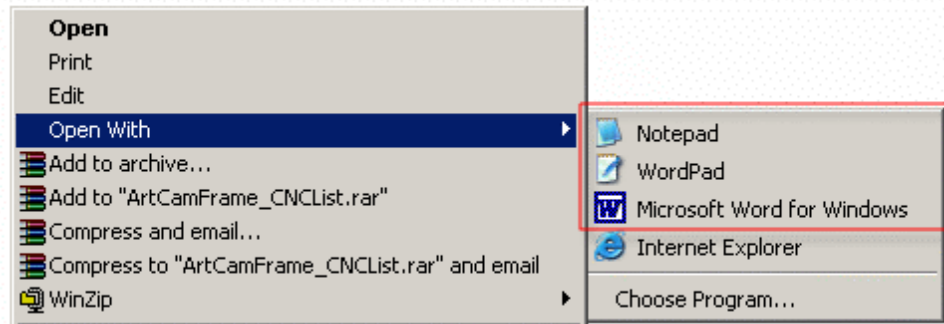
Open
Print
Edit
Open With
Add to archive...
Add to "ArtCamFrame_CNCList.rar"
Compress and email...
Compress to "ArtCamFrame_CNCList.rar" and email
WinZip

Notepad
WordPad
Microsoft Word for Windows
Internet Explorer
Choose Program...